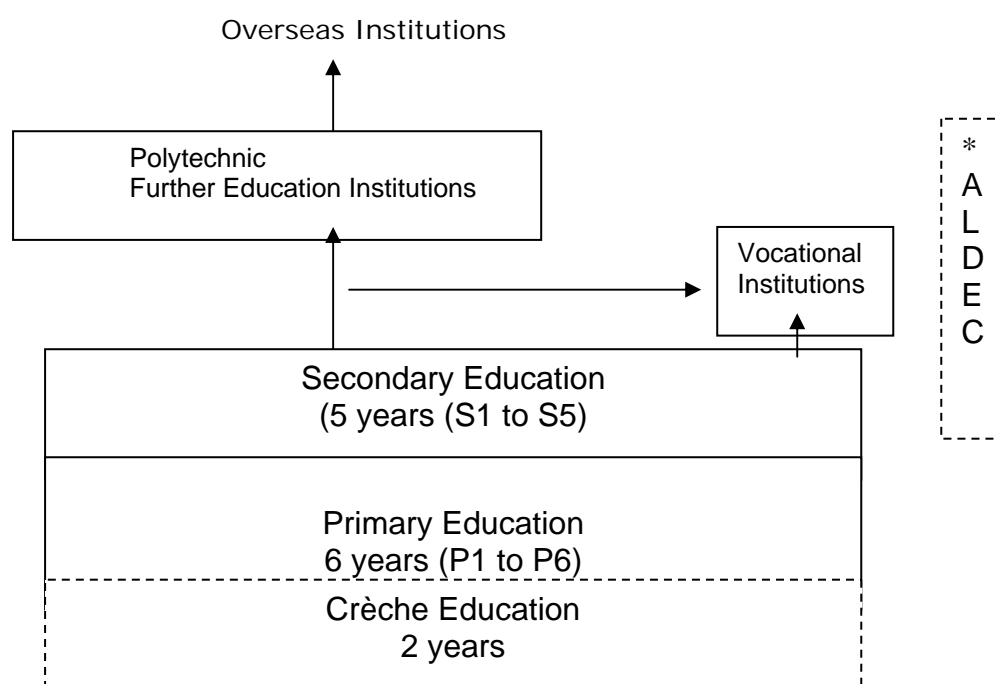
Overseas Institutions

Polytechnic
Further Education Institutions

Vocational Institutions

*
A
L
D
E
C

Secondary Education
(5 years (S1 to S5)

Primary Education
6 years (P1 to P6)

Crèche Education
2 years